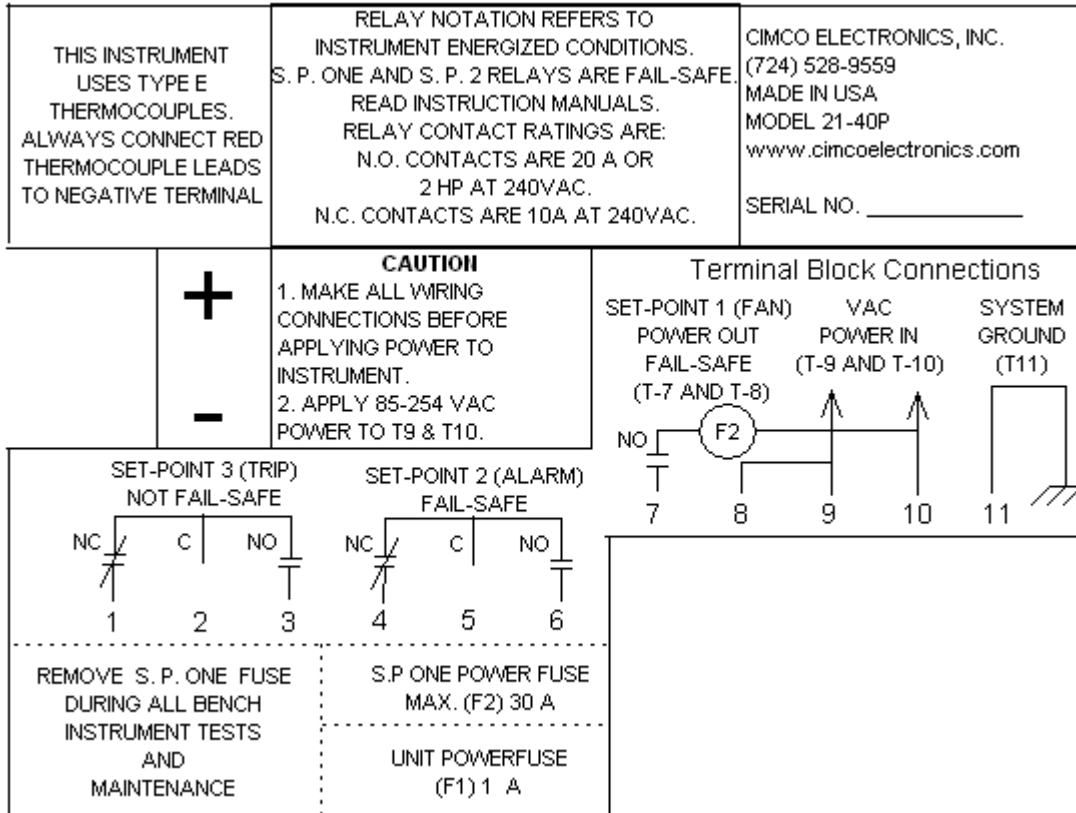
THIS INSTRUMENT USES TYPE E THERMOCOUPLES. ALWAYS CONNECT RED THERMOCOUPLE LEADS TO NEGATIVE TERMINAL

RELAY NOTATION REFERS TO INSTRUMENT ENERGIZED CONDITIONS. S. P. ONE AND S. P. 2 RELAYS ARE FAIL-SAFE. READ INSTRUCTION MANUALS. RELAY CONTACT RATINGS ARE: N.O. CONTACTS ARE 20 A OR 2 HP AT 240VAC. N.C. CONTACTS ARE 10A AT 240VAC.

CIMCO ELECTRONICS, INC.
(724) 528-9559
MADE IN USA
MODEL 21-40P
www.cimcoelectronics.com

SERIAL NO. _____________

+

-

CAUTION
1. MAKE ALL WIRING CONNECTIONS BEFORE APPLYING POWER TO INSTRUMENT.
2. APPLY 85-254 VAC POWER TO T9 & T10.

Terminal Block Connections

SET-POINT 1 (FAN) POWER OUT FAIL-SAFE (T-7 AND T-8)

VAC POWER IN (T-9 AND T-10)

SYSTEM GROUND (T11)

NO

F2

7 8 9 10 11

SET-POINT 3 (TRIP) NOT FAIL-SAFE

NC C NO

1 2 3

SET-POINT 2 (ALARM) FAIL-SAFE

NC C NO

4 5 6

REMOVE S. P. ONE FUSE DURING ALL BENCH INSTRUMENT TESTS AND MAINTENANCE

S.P ONE POWER FUSE MAX. (F2) 30 A

UNIT POWERFUSE (F1) 1 A